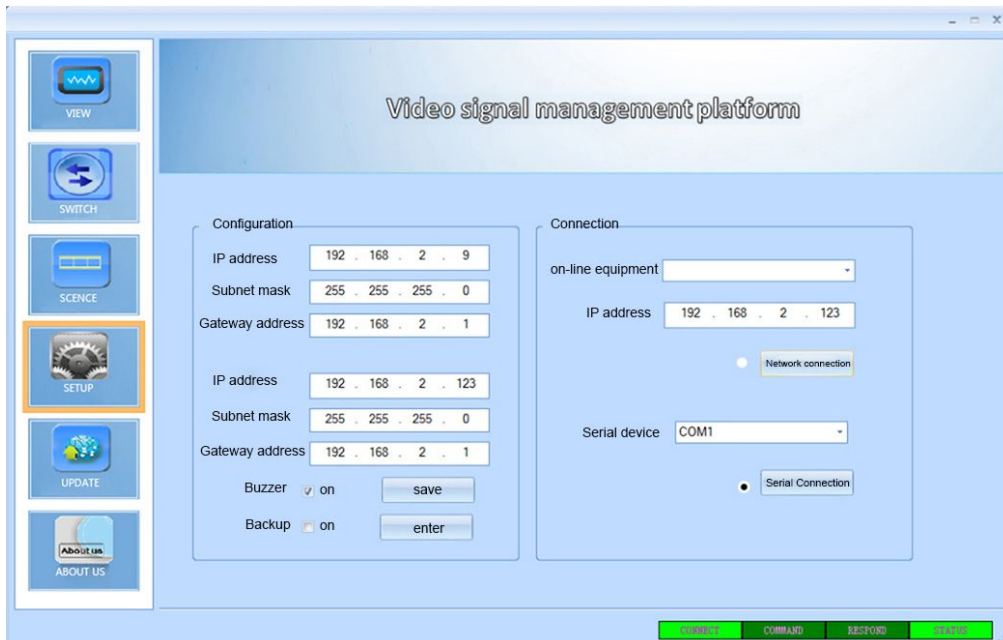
VIEW

SWITCH

SCENCE

SETUP

UPDATE

About us
ABOUT US

Video signal management platform

Configuration

IP address 192 . 168 . 2 . 9

Subnet mask 255 . 255 . 255 . 0

Gateway address 192 . 168 . 2 . 1

IP address 192 . 168 . 2 . 123

Subnet mask 255 . 255 . 255 . 0

Gateway address 192 . 168 . 2 . 1

Buzzer on save

Backup on enter

Connection

on-line equipment

IP address 192 . 168 . 2 . 123

Network connection

Serial device COM1

Serial Connection

CONNECT COMMAND RESPOND STATUS